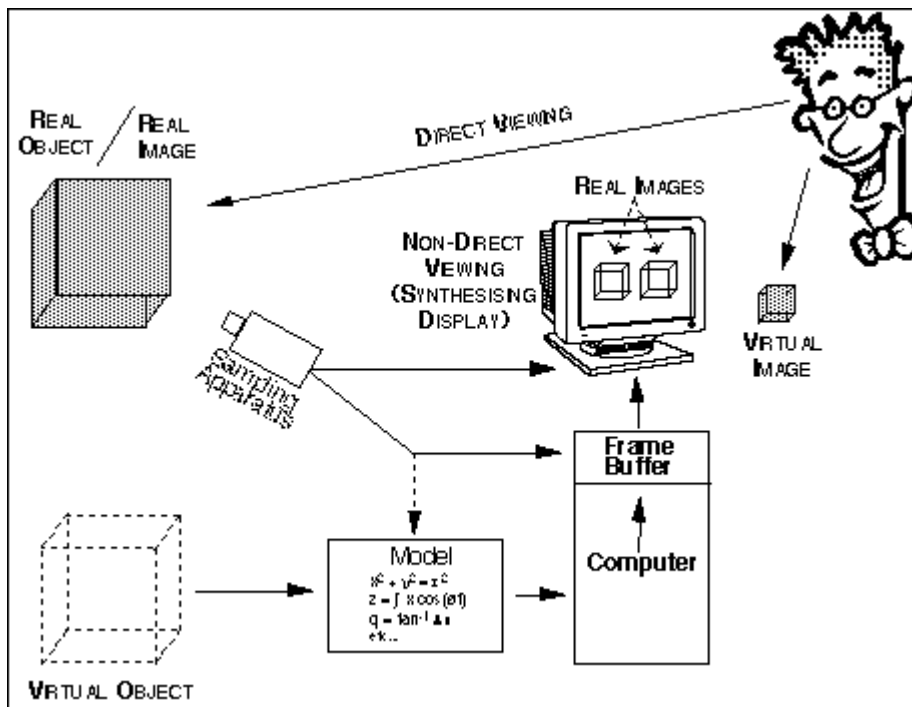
REAL OBJECT / REAL IMAGE

DIRECT VIEWING

REAL IMAGES

NON-DIRECT VIEWING (SYNTHESISING DISPLAY)

VIRTUAL IMAGE

Sampling Apparatus

Frame Buffer

Computer

Model
$x^2 + y^2 = z^2$
$z = \int x \cos(\theta t)$
$q = \tan^{-1}$ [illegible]
etc...

VIRTUAL OBJECT